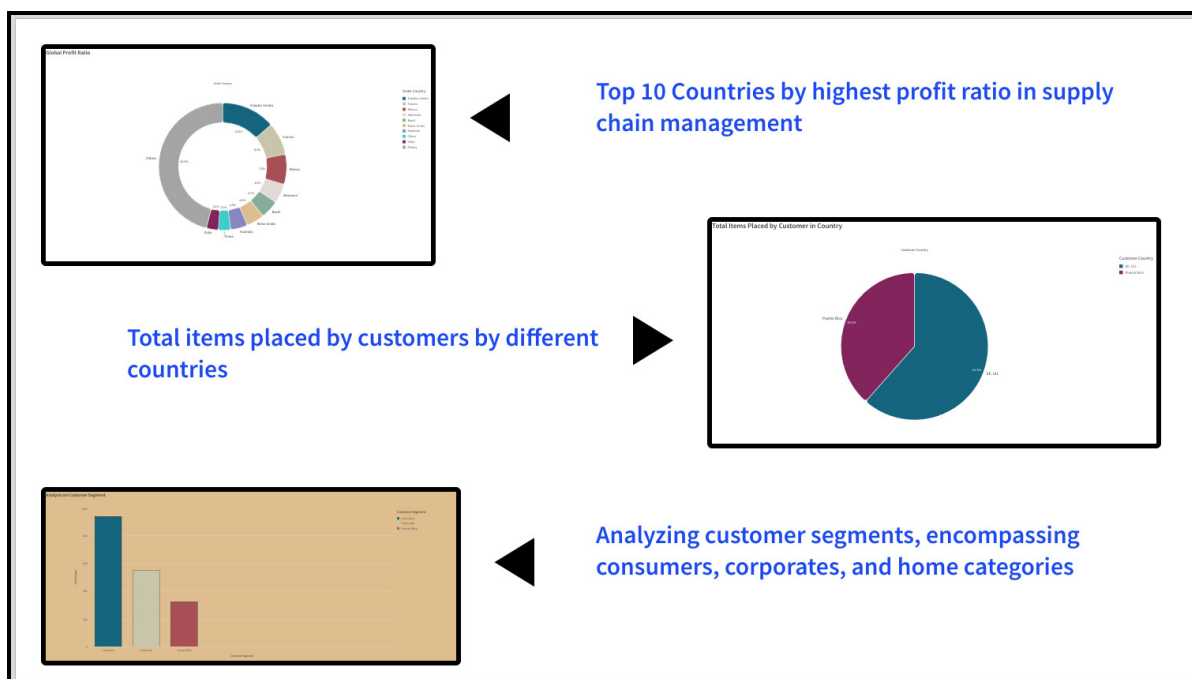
Global Profit Ratio

Order Country

Estados Unidos

Francia

México

Alemania

Brasil

Reino Unido

Australia

China

Italia

Others

Order Country

Top 10 Countries by highest profit ratio in supply chain management

Total Items Placed by Customer in Country

Customer Country

Customer Country

EE. UU.

Puerto Rico

Puerto Rico

EE. UU.

Total items placed by customers by different countries

Analysis on Customer Segment

Customer Segment

Consumer

Corporate

Home Office

Customer Segment

Analyzing customer segments, encompassing consumers, corporates, and home categories